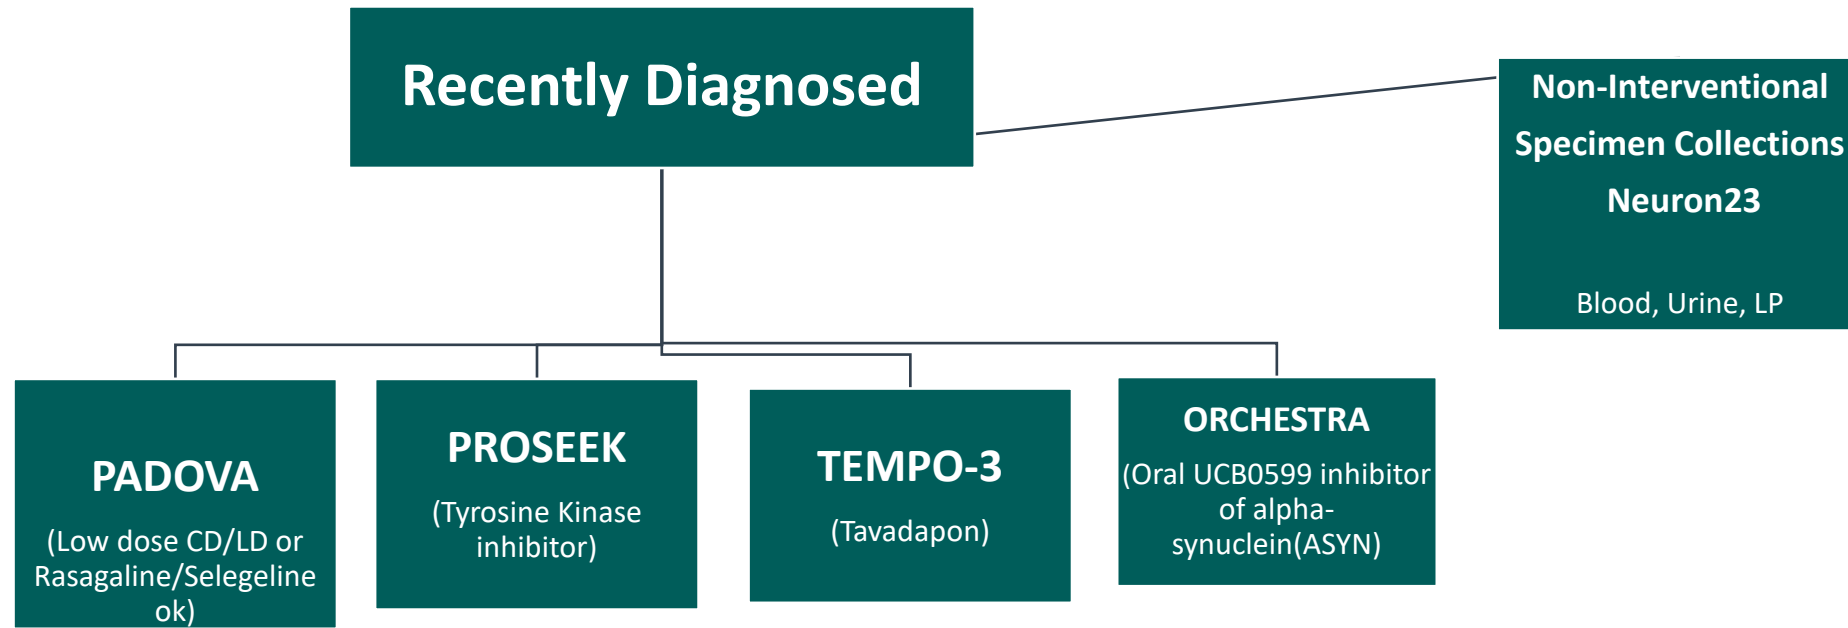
Recently Diagnosed

Non-Interventional Specimen Collections
Neuron23

Blood, Urine, LP

PADOVA
(Low dose CD/LD or Rasagaline/Selegeline ok)

PROSEEK
(Tyrosine Kinase inhibitor)

TEMPO-3
(Tavadapon)

ORCHESTRA
(Oral UCB0599 inhibitor of alpha-synuclein(ASYN)